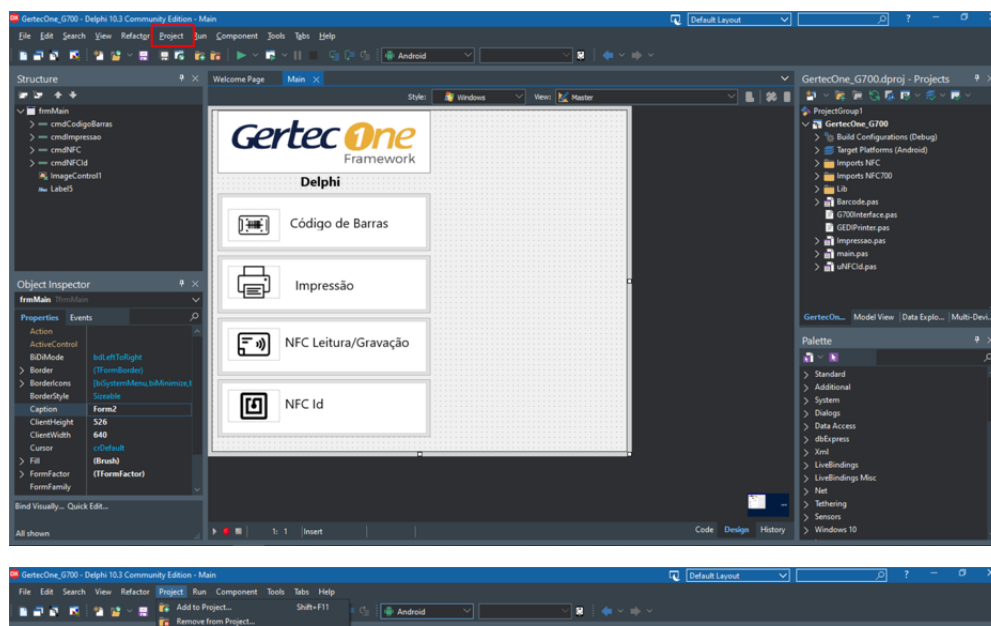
GertecOne_G700 - Delphi 10.3 Community Edition - Main
Default Layout
File Edit Search View Refactor Project Run Component Tools Tabs Help
Android
Structure
frmMain
cmdCodigoBarras
cmdImpressao
cmdNFC
cmdNFCId
ImageControl1
Label5
Welcome Page
Main
Style: Windows
View: Master
Gertec One
Framework
Delphi
Código de Barras
Impressão
NFC Leitura/Gravação
NFC Id
Object Inspector
frmMain TfrmMain
Properties Events

| | |
|---|---|
| Action | |
| ActiveControl | |
| BiDiMode | bdLeftToRight |
| Border | (TFormBorder) |
| BorderIcons | [biSystemMenu,biMinimize,I |
| BorderStyle | Sizeable |
| Caption | Form2 |
| ClientHeight | 526 |
| ClientWidth | 640 |
| Cursor | crDefault |
| Fill | (Brush) |
| FormFactor | (TFormFactor) |
| FormFamily | |

Bind Visually... Quick Edit...
All shown
1: 1 Insert
Code Design History
GertecOne_G700.dproj - Projects
ProjectGroup1
GertecOne_G700
Build Configurations (Debug)
Target Platforms (Android)
Imports NFC
Imports NFC700
Lib
Barcode.pas
G700Interface.pas
GEDIPrinter.pas
Impressao.pas
main.pas
uNFCId.pas
GertecOn... Model View Data Explo... Multi-Devi...
Palette
Standard
Additional
System
Dialogs
Data Access
dbExpress
Xml
LiveBindings
LiveBindings Misc
Net
Tethering
Sensors
Windows 10

GertecOne_G700 - Delphi 10.3 Community Edition - Main
Default Layout
File Edit Search View Refactor Project Run Component Tools Tabs Help
Add to Project... Shift+F11
Remove from Project...
Android